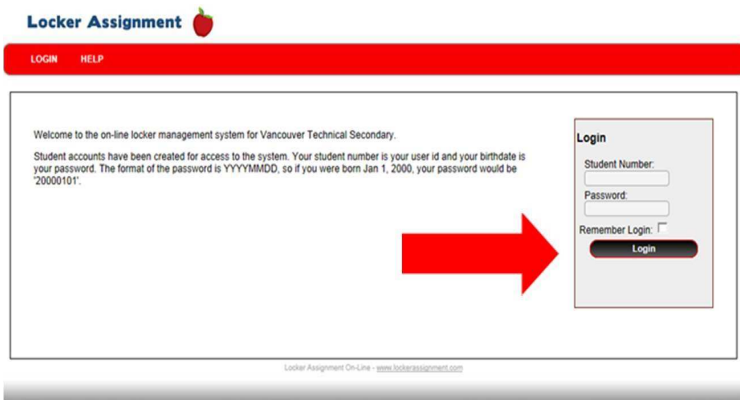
Locker Assignment

LOGIN HELP

Welcome to the on-line locker management system for Vancouver Technical Secondary.

Student accounts have been created for access to the system. Your student number is your user id and your birthdate is your password. The format of the password is YYYYMMDD, so if you were born Jan 1, 2000, your password would be '20000101'.

Login

Student Number:

Password:

Remember Login:

Login

Locker Assignment On-Line - www.lockerassignment.com